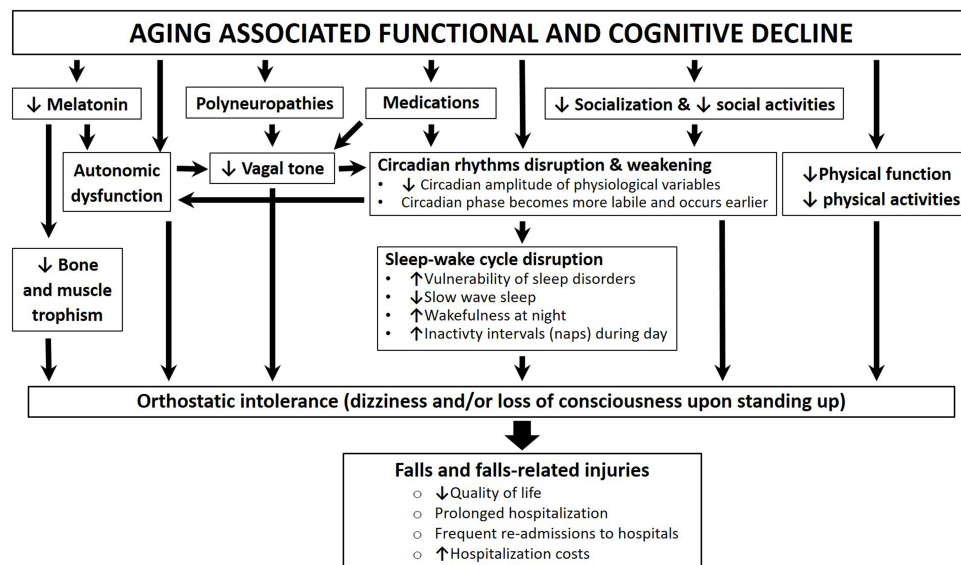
AGING ASSOCIATED FUNCTIONAL AND COGNITIVE DECLINE

↓ Melatonin

Polyneuropathies

Medications

↓ Socialization & ↓ social activities

Autonomic dysfunction

↓ Vagal tone

Circadian rhythms disruption & weakening
• ↓ Circadian amplitude of physiological variables
• Circadian phase becomes more labile and occurs earlier

↓Physical function
↓ physical activities

↓ Bone and muscle trophism

Sleep-wake cycle disruption
• ↑Vulnerability of sleep disorders
• ↓Slow wave sleep
• ↑Wakefulness at night
• ↑Inactivty intervals (naps) during day

Orthostatic intolerance (dizziness and/or loss of consciousness upon standing up)

Falls and falls-related injuries
○ ↓Quality of life
○ Prolonged hospitalization
○ Frequent re-admissions to hospitals
○ ↑Hospitalization costs